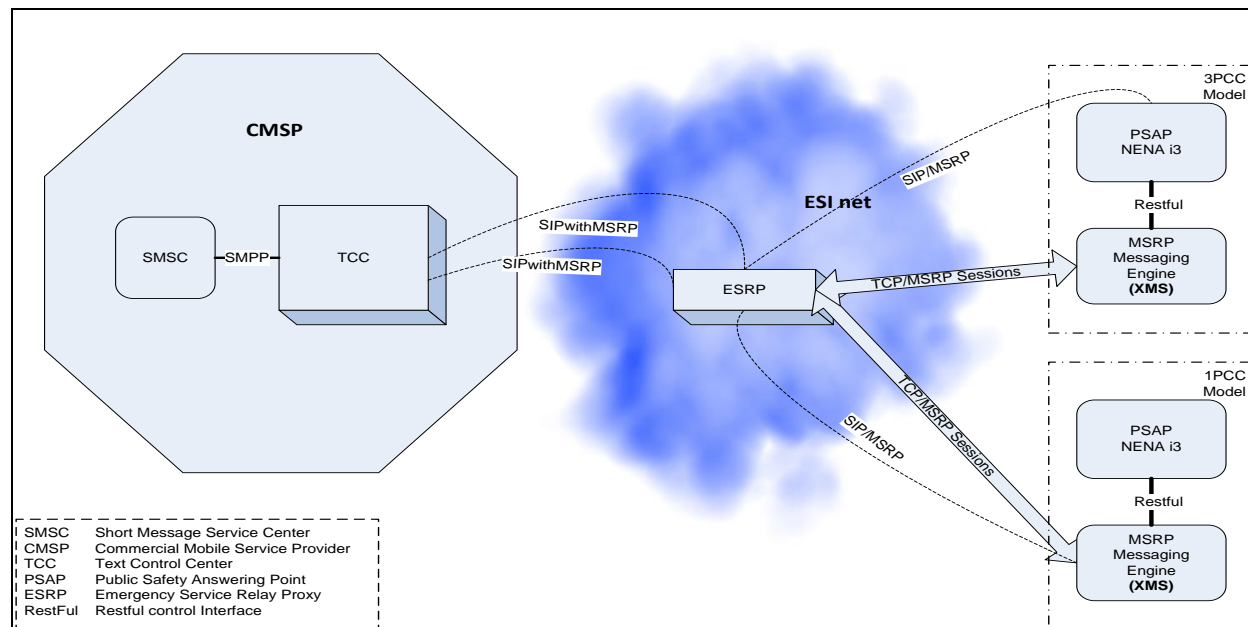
CMSP

SMSC

SMPP

TCC

SIPwithMSRP

SIPwithMSRP

ESI net

ESRP

SIP/MSRP

SIP/MSRP

TCP/MSRP Sessions

TCP/MSRP Sessions

3PCC Model

PSAP NENA i3

Restful

MSRP Messaging Engine **(XMS)**

1PCC Model

PSAP NENA i3

Restful

MSRP Messaging Engine **(XMS)**

| | |
|---|---|
| SMSC | Short Message Service Center |
| CMSP | Commercial Mobile Service Provider |
| TCC | Text Control Center |
| PSAP | Public Safety Answering Point |
| ESRP | Emergency Service Relay Proxy |
| RestFul | Restful control Interface |